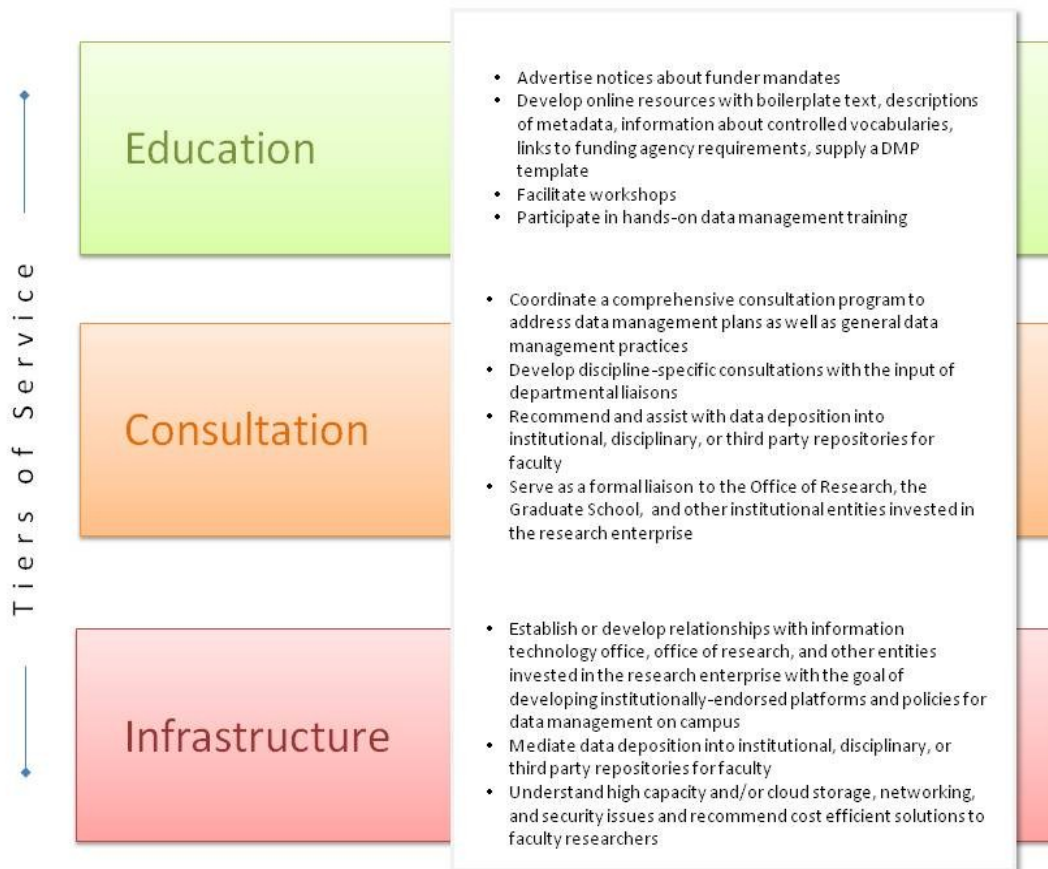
Tiers of Service

Education

- Advertise notices about funder mandates
- Develop online resources with boilerplate text, descriptions of metadata, information about controlled vocabularies, links to funding agency requirements, supply a DMP template
- Facilitate workshops
- Participate in hands-on data management training

Consultation

- Coordinate a comprehensive consultation program to address data management plans as well as general data management practices
- Develop discipline-specific consultations with the input of departmental liaisons
- Recommend and assist with data deposition into institutional, disciplinary, or third party repositories for faculty
- Serve as a formal liaison to the Office of Research, the Graduate School, and other institutional entities invested in the research enterprise

Infrastructure

- Establish or develop relationships with information technology office, office of research, and other entities invested in the research enterprise with the goal of developing institutionally-endorsed platforms and policies for data management on campus
- Mediate data deposition into institutional, disciplinary, or third party repositories for faculty
- Understand high capacity and/or cloud storage, networking, and security issues and recommend cost efficient solutions to faculty researchers